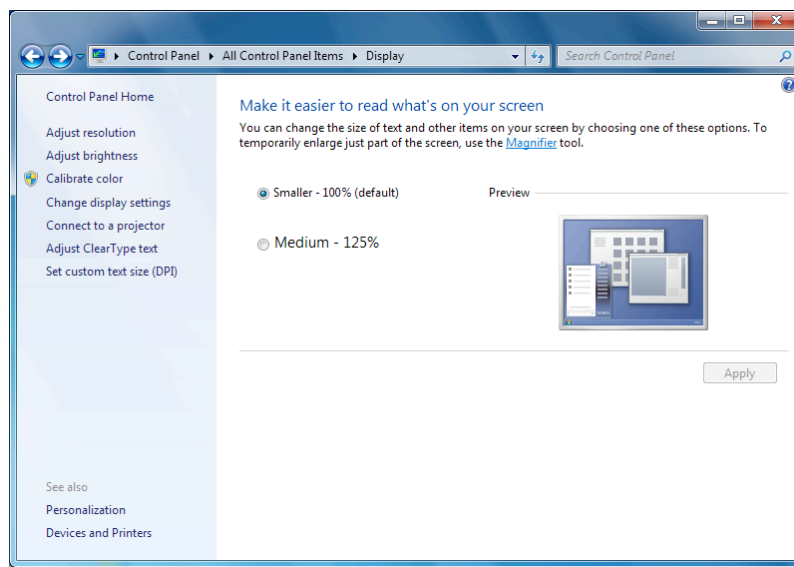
Control Panel ▸ All Control Panel Items ▸ Display

Search Control Panel

Control Panel Home

Adjust resolution

Adjust brightness

Calibrate color

Change display settings

Connect to a projector

Adjust ClearType text

Set custom text size (DPI)

See also

Personalization

Devices and Printers

Make it easier to read what's on your screen

You can change the size of text and other items on your screen by choosing one of these options. To temporarily enlarge just part of the screen, use the Magnifier tool.

Smaller - 100% (default)

Medium - 125%

Preview

Apply